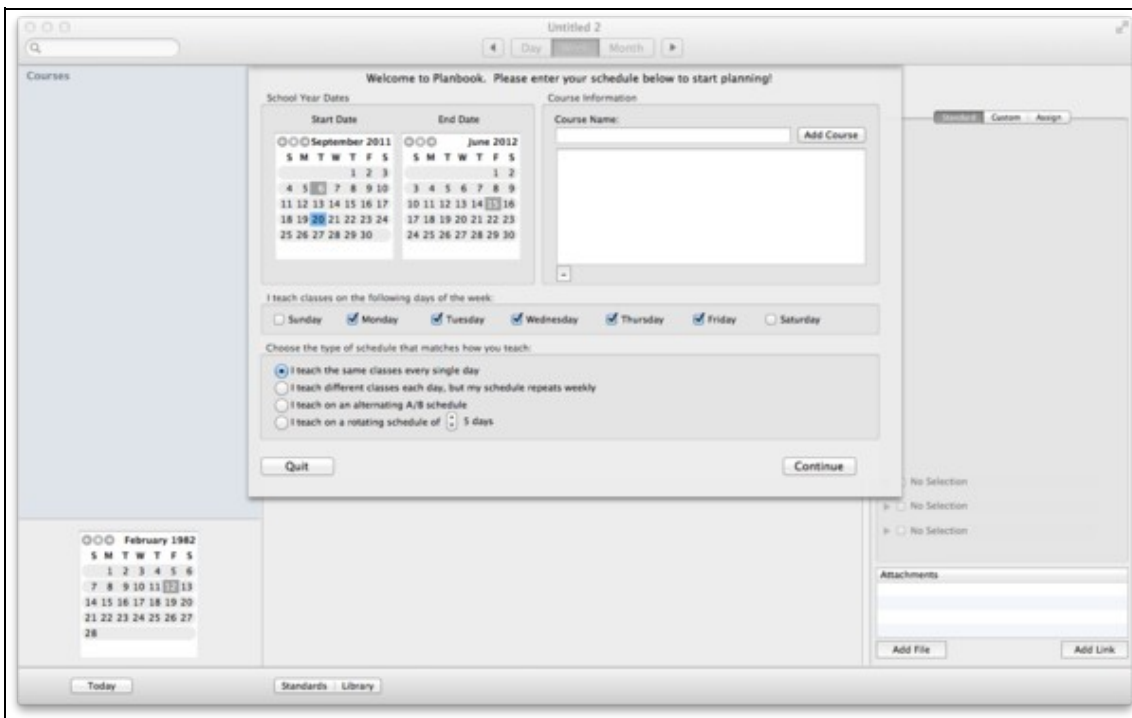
Untitled 2

Day Week Month

Courses

Welcome to Planbook. Please enter your schedule below to start planning!

School Year Dates

Start Date

End Date

September 2011

| S | M | T | W | T | F | S |
|---|---|---|---|---|---|---|
| | | | | 1 | 2 | 3 |
| 4 | 5 | 6 | 7 | 8 | 9 | 10 |
| 11 | 12 | 13 | 14 | 15 | 16 | 17 |
| 18 | 19 | 20 | 21 | 22 | 23 | 24 |
| 25 | 26 | 27 | 28 | 29 | 30 | |

June 2012

| S | M | T | W | T | F | S |
|---|---|---|---|---|---|---|
| | | | | | 1 | 2 |
| 3 | 4 | 5 | 6 | 7 | 8 | 9 |
| 10 | 11 | 12 | 13 | 14 | 15 | 16 |
| 17 | 18 | 19 | 20 | 21 | 22 | 23 |
| 24 | 25 | 26 | 27 | 28 | 29 | 30 |

Course Information

Course Name:

Add Course

-

I teach classes on the following days of the week:

Sunday Monday Tuesday Wednesday Thursday Friday Saturday

Choose the type of schedule that matches how you teach:

I teach the same classes every single day

I teach different classes each day, but my schedule repeats weekly

I teach on an alternating A/B schedule

I teach on a rotating schedule of 5 days

Quit

Continue

Standard Custom Assign

No Selection

No Selection

No Selection

Attachments

Add File

Add Link

February 1982

| S | M | T | W | T | F | S |
|---|---|---|---|---|---|---|
| | 1 | 2 | 3 | 4 | 5 | 6 |
| 7 | 8 | 9 | 10 | 11 | 12 | 13 |
| 14 | 15 | 16 | 17 | 18 | 19 | 20 |
| 21 | 22 | 23 | 24 | 25 | 26 | 27 |
| 28 | | | | | | |

Today

Standards Library